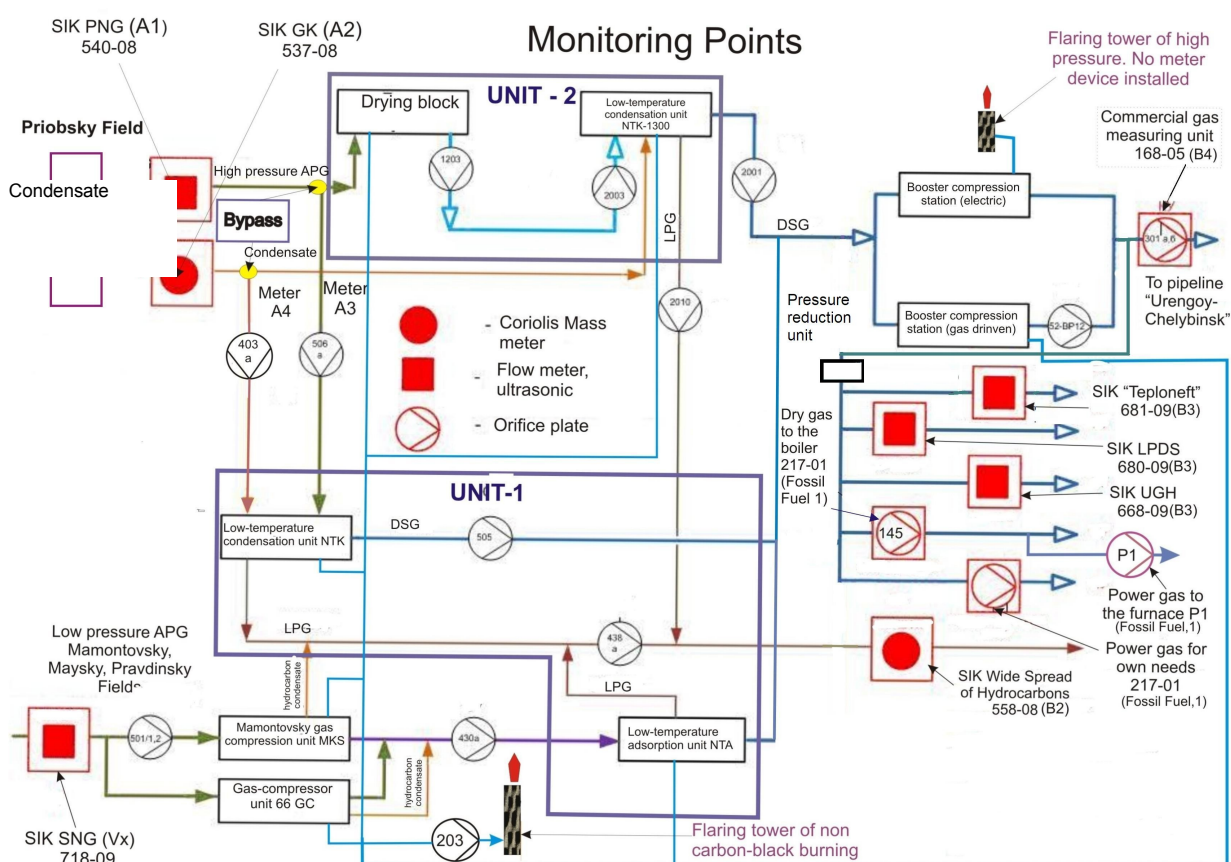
Monitoring Points

SIK PNG (A1)
540-08

SIK GK (A2)
537-08

Priobsky Field

Condensate

High pressure APG

Bypass

Condensate

Meter A4

Meter A3

403 a

506 a

UNIT - 2

Drying block

1203

Low-temperature condensation unit NTK-1300

2003

LPG

2001

2010

DSG

Flaring tower of high pressure. No meter device installed

Commercial gas measuring unit
168-05 (B4)

Booster compression station (electric)

301 a,б

To pipeline "Urengoy-Chelybinsk"

Pressure reduction unit

Booster compression station (gas drinven)

52-BP12

- Coriolis Mass meter

- Flow meter, ultrasonic

- Orifice plate

SIK "Teploneft"
681-09(B3)

Dry gas to the boiler
217-01
(Fossil Fuel 1)

SIK LPDS
680-09(B3)

SIK UGH
668-09(B3)

145

P1

Power gas to the furnace P1
(Fossil Fuel,1)

Power gas for own needs
217-01
(Fossil Fuel,1)

UNIT-1

Low-temperature condensation unit NTK

DSG

505

LPG

438 a

SIK Wide Spread of Hydrocarbons
558-08 (B2)

Low pressure APG
Mamontovsky, Maysky, Pravdinsky Fields

hydrocarbon condensate

LPG

501/1,2

Mamontovsky gas compression unit MKS

430a

Low-temperature adsorption unit NTA

Gas-compressor unit 66 GC

hydrocarbon condensate

203

Flaring tower of non carbon-black burning

SIK SNG (Vx)
718-09